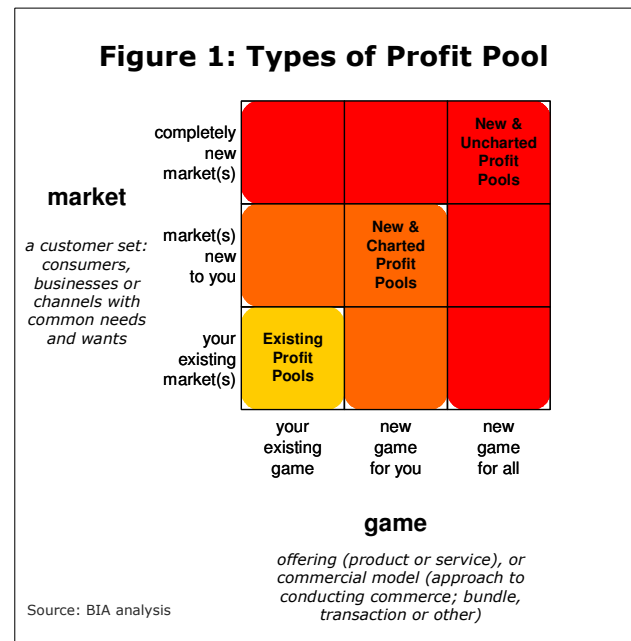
Figure 1: Types of Profit Pool

market

a customer set: consumers, businesses or channels with common needs and wants

completely new market(s)

market(s) new to you

your existing market(s)

New & Uncharted Profit Pools

New & Charted Profit Pools

Existing Profit Pools

your existing game

new game for you

new game for all

game

offering (product or service), or commercial model (approach to conducting commerce; bundle, transaction or other)

Source: BIA analysis